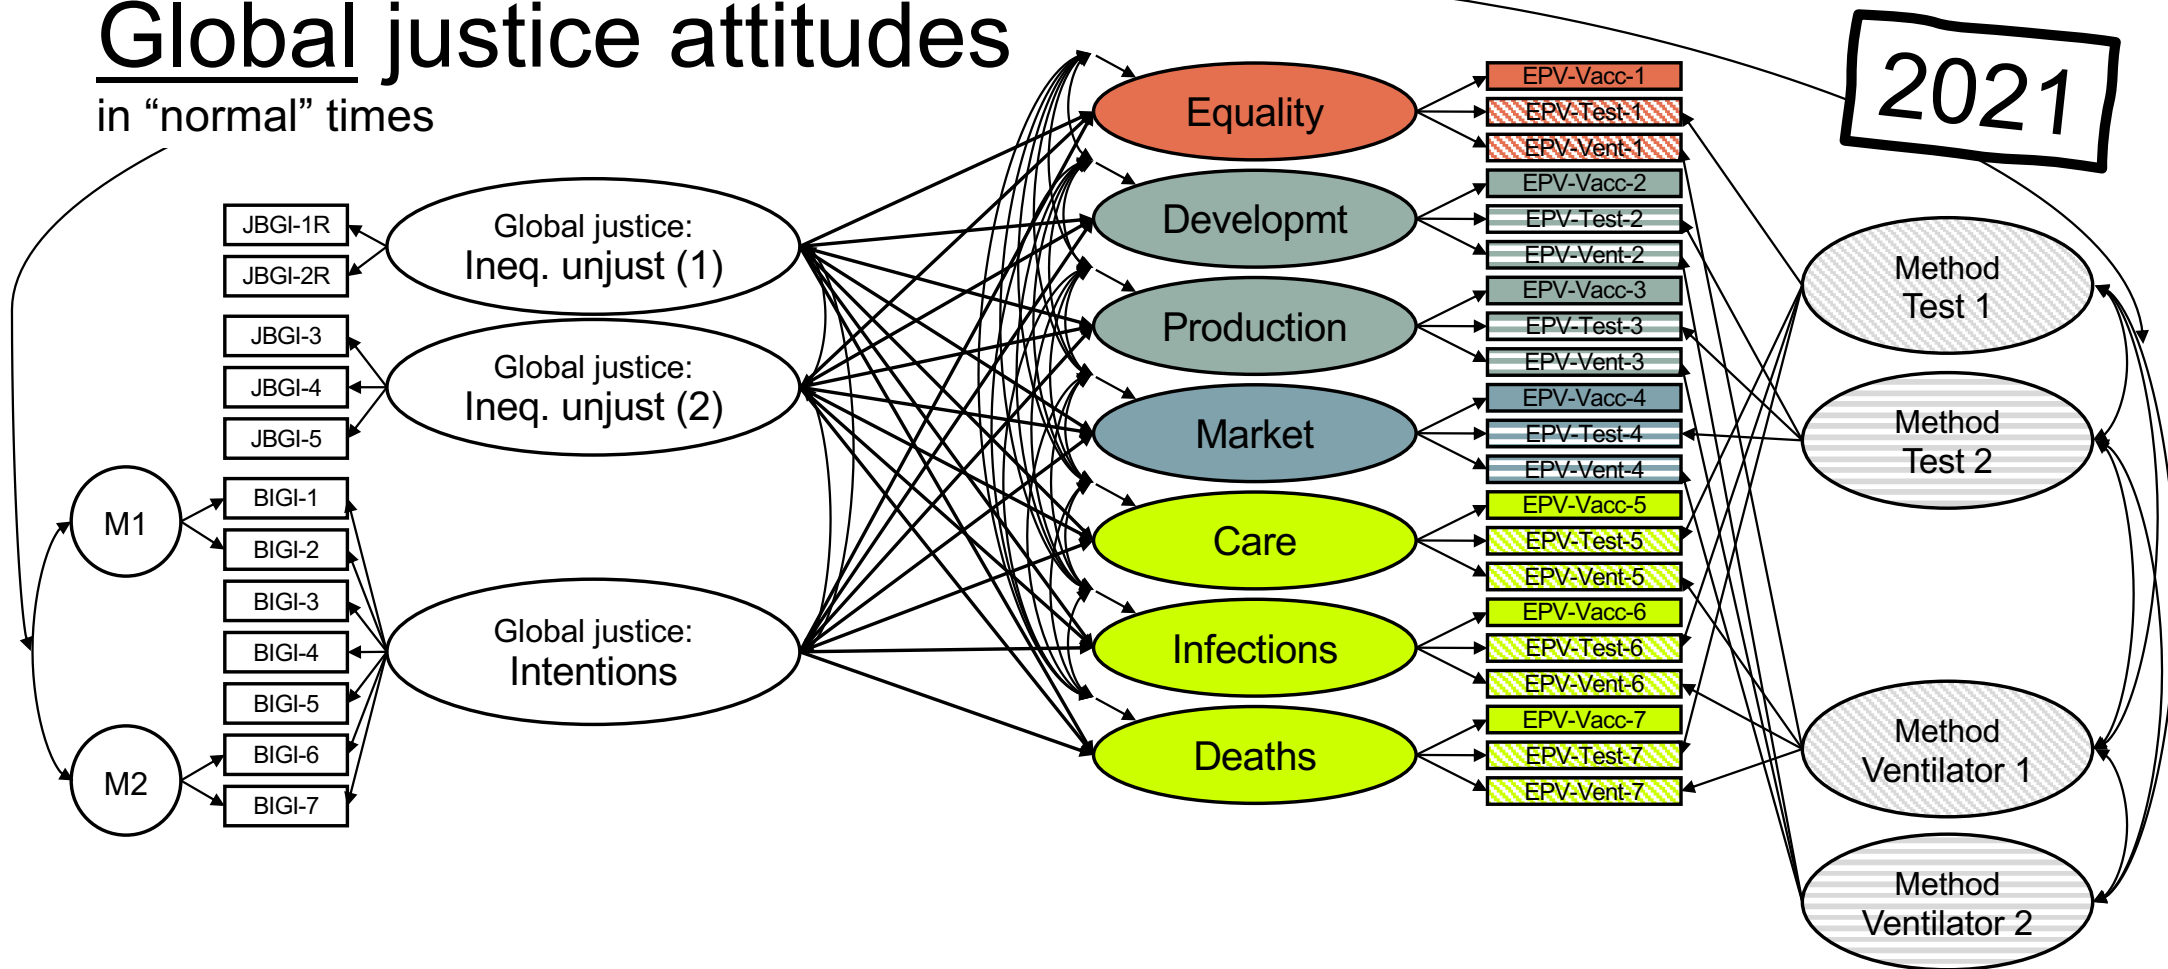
Global justice attitudes
in “normal” times

2021

JBGI-1R
JBGI-2R
Global justice: Ineq. unjust (1)

JBGI-3
JBGI-4
JBGI-5
Global justice: Ineq. unjust (2)

M1
M2
BIGI-1
BIGI-2
BIGI-3
BIGI-4
BIGI-5
BIGI-6
BIGI-7
Global justice: Intentions

Equality
Developmt
Production
Market
Care
Infections
Deaths

EPV-Vacc-1
EPV-Test-1
EPV-Vent-1
EPV-Vacc-2
EPV-Test-2
EPV-Vent-2
EPV-Vacc-3
EPV-Test-3
EPV-Vent-3
EPV-Vacc-4
EPV-Test-4
EPV-Vent-4
EPV-Vacc-5
EPV-Test-5
EPV-Vent-5
EPV-Vacc-6
EPV-Test-6
EPV-Vent-6
EPV-Vacc-7
EPV-Test-7
EPV-Vent-7

Method Test 1
Method Test 2
Method Ventilator 1
Method Ventilator 2